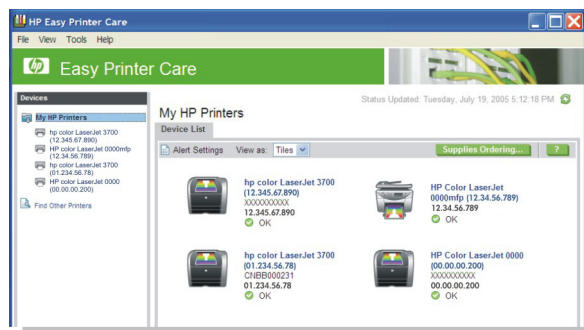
HP Easy Printer Care

File View Tools Help

Easy Printer Care

Devices

My HP Printers

hp color LaserJet 3700 (12.345.67.890)

HP color LaserJet 0000mfp (12.34.56.789)

hp color LaserJet 3700 (01.234.56.78)

HP color LaserJet 0000 (00.00.00.200)

Find Other Printers

My HP Printers

Status Updated: Tuesday, July 19, 2005 5:12:18 PM

Device List

Alert Settings View as: Tiles

Supplies Ordering...

?

hp color LaserJet 3700 (12.345.67.890)
XXXXXXXXXX
12.345.67.890
OK

HP Color LaserJet 0000mfp (12.34.56.789)
12.34.56.789
OK

hp color LaserJet 3700 (01.234.56.78)
CNBB000231
01.234.56.78
OK

HP Color LaserJet 0000 (00.00.00.200)
XXXXXXXXXX
00.00.00.200
OK